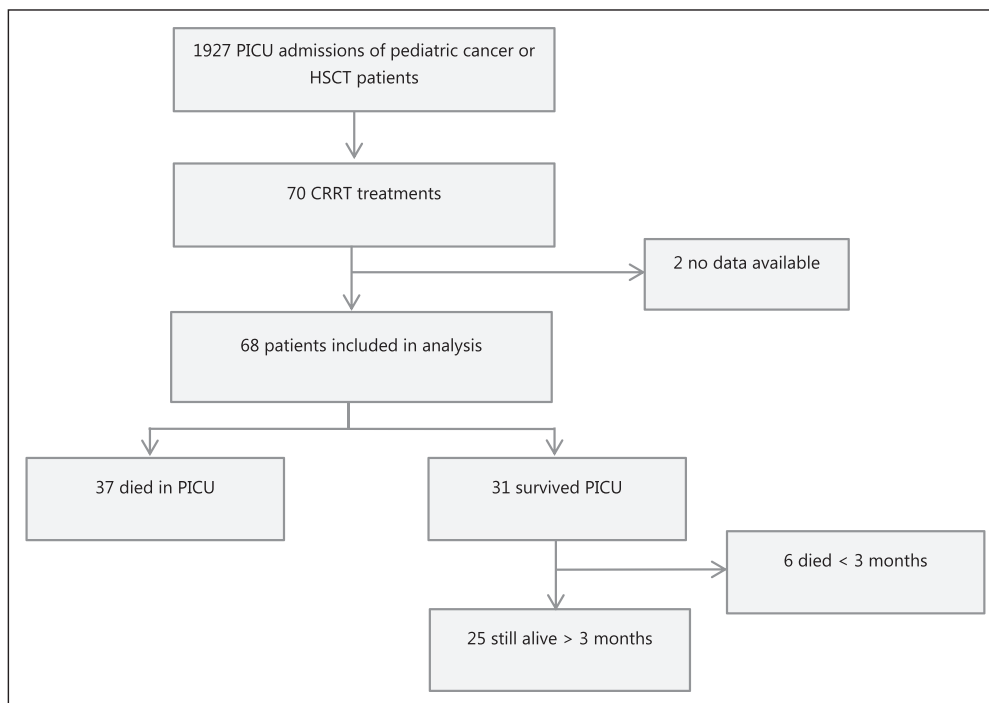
1927 PICU admissions of pediatric cancer or HSCT patients

70 CRRT treatments

2 no data available

68 patients included in analysis

37 died in PICU

31 survived PICU

6 died < 3 months

25 still alive > 3 months